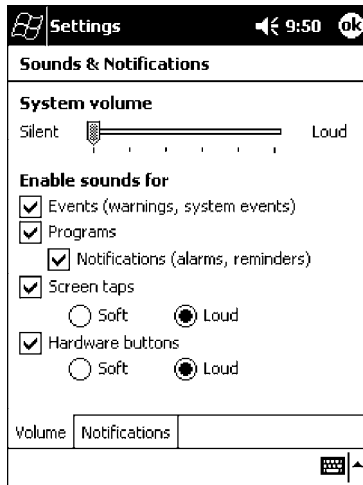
Settings 9:50 ok

Sounds & Notifications

System volume

Silent Loud

Enable sounds for

Events (warnings, system events)

Programs

Notifications (alarms, reminders)

Screen taps

Soft Loud

Hardware buttons

Soft Loud

Volume Notifications